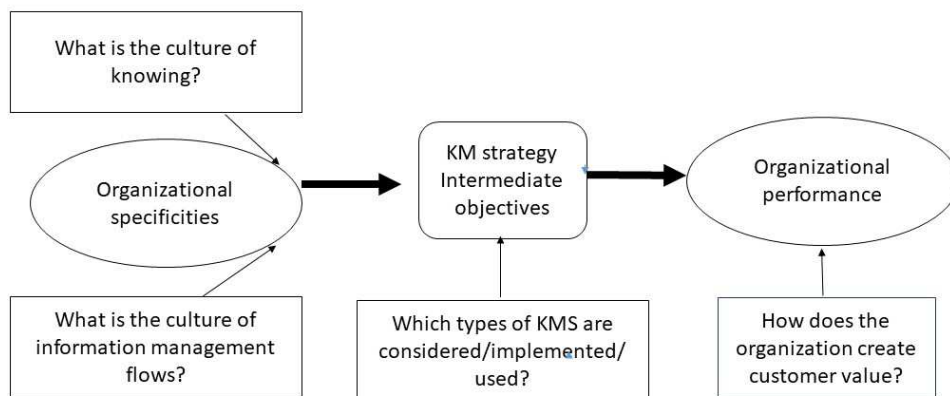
What is the culture of knowing?

Organizational specificities

KM strategy Intermediate objectives

Organizational performance

What is the culture of information management flows?

Which types of KMS are considered/implemented/ used?

How does the organization create customer value?